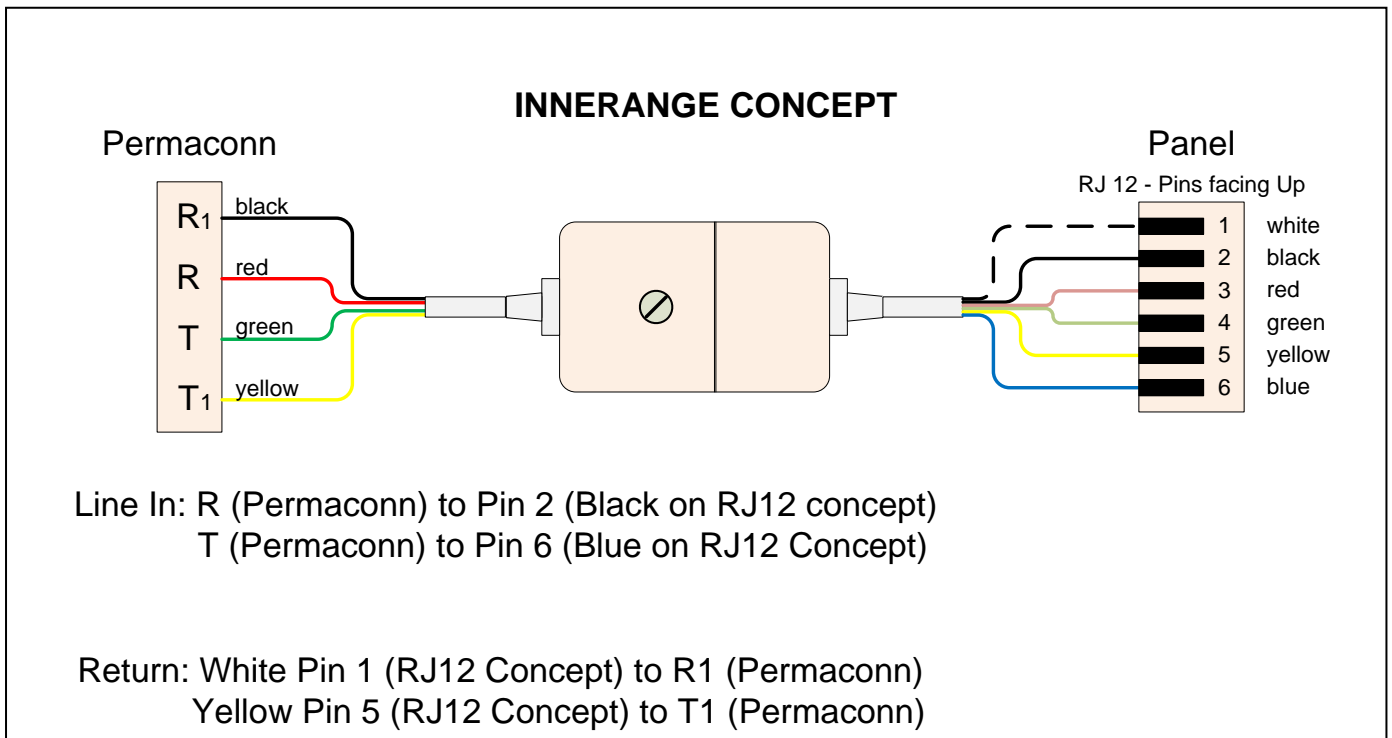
INNERANGE CONCEPT

Permaconn

$R_1$ black
R red
T green
$T_1$ yellow

Panel

RJ 12 - Pins facing Up

1 white
2 black
3 red
4 green
5 yellow
6 blue

Line In: R (Permaconn) to Pin 2 (Black on RJ12 concept)
T (Permaconn) to Pin 6 (Blue on RJ12 Concept)

Return: White Pin 1 (RJ12 Concept) to R1 (Permaconn)
Yellow Pin 5 (RJ12 Concept) to T1 (Permaconn)